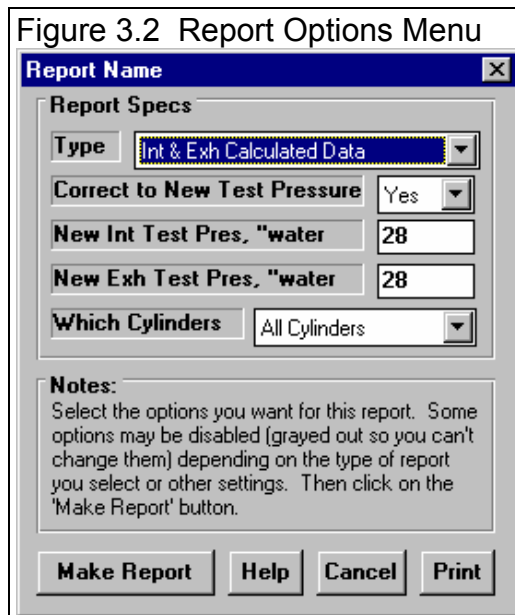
Figure 3.2 Report Options Menu

Report Name

Report Specs

Type | Int & Exh Calculated Data

Correct to New Test Pressure | Yes

New Int Test Pres, "water | 28

New Exh Test Pres, "water | 28

Which Cylinders | All Cylinders

Notes:
Select the options you want for this report. Some options may be disabled (grayed out so you can't change them) depending on the type of report you select or other settings. Then click on the 'Make Report' button.

Make Report | Help | Cancel | Print